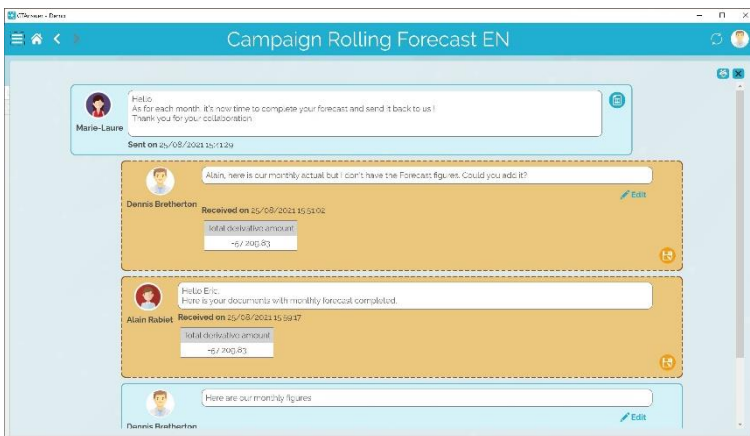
CTAnswer - Demo

Campaign Rolling Forecast EN

Marie-Laure

Hello
As for each month, it's now time to complete your forecast and send it back to us !
Thank you for your collaboration

Sent on 25/08/2021 15:11:29

Dennis Bretherton

Alain, here is our monthly actual but I don't have the Forecast figures. Could you add it?

Edit

Received on 25/08/2021 15:51:02

| Total derivative amount |
|---|
| -67 208.83 |

Alain Rabiet

Hello Eric,
Here is your documents with monthly forecast completed.

Received on 25/08/2021 15:59:17

| Total derivative amount |
|---|
| -67 208.83 |

Here are our monthly figures

Edit

Dennis Bretherton